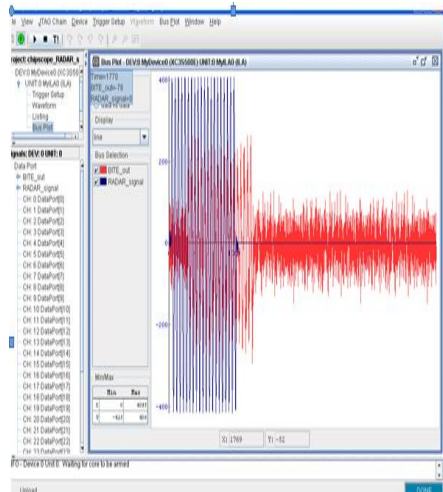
e View JTAG Chain Device Trigger Setup Waveform Bus Plot Window Help

roject: chipscope_RADAR_s
DEV:0 MyDevice0 (XC3S50
UNIT:0 MyILA0 (ILA)
Trigger Setup
Waveform
Listing
Bus Plot

gnals: DEV:0 UNIT:0
Data Port
BITE_out
RADAR_signal
CH: 0 DataPort[0]
CH: 1 DataPort[1]
CH: 2 DataPort[2]
CH: 3 DataPort[3]
CH: 4 DataPort[4]
CH: 5 DataPort[5]
CH: 6 DataPort[6]
CH: 7 DataPort[7]
CH: 8 DataPort[8]
CH: 9 DataPort[9]
CH: 10 DataPort[10]
CH: 11 DataPort[11]
CH: 12 DataPort[12]
CH: 13 DataPort[13]
CH: 14 DataPort[14]
CH: 15 DataPort[15]
CH: 16 DataPort[16]
CH: 17 DataPort[17]
CH: 18 DataPort[18]
CH: 19 DataPort[19]
CH: 20 DataPort[20]
CH: 21 DataPort[21]
CH: 22 DataPort[22]
CH: 23 DataPort[23]

Bus Plot - DEV:0 MyDevice0 (XC3S500E) UNIT:0 MyILA0 (ILA)

Time=1770
BITE_out=-78
RADAR_signal=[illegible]

Display
line

Bus Selection
BITE_out
RADAR_signal

Min/Max
Min Max
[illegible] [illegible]
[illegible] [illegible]

400
200
0
-200
-400

X: 1769 Y: -52

IFO - Device 0 Unit 0: Waiting for core to be armed

Upload
DONE